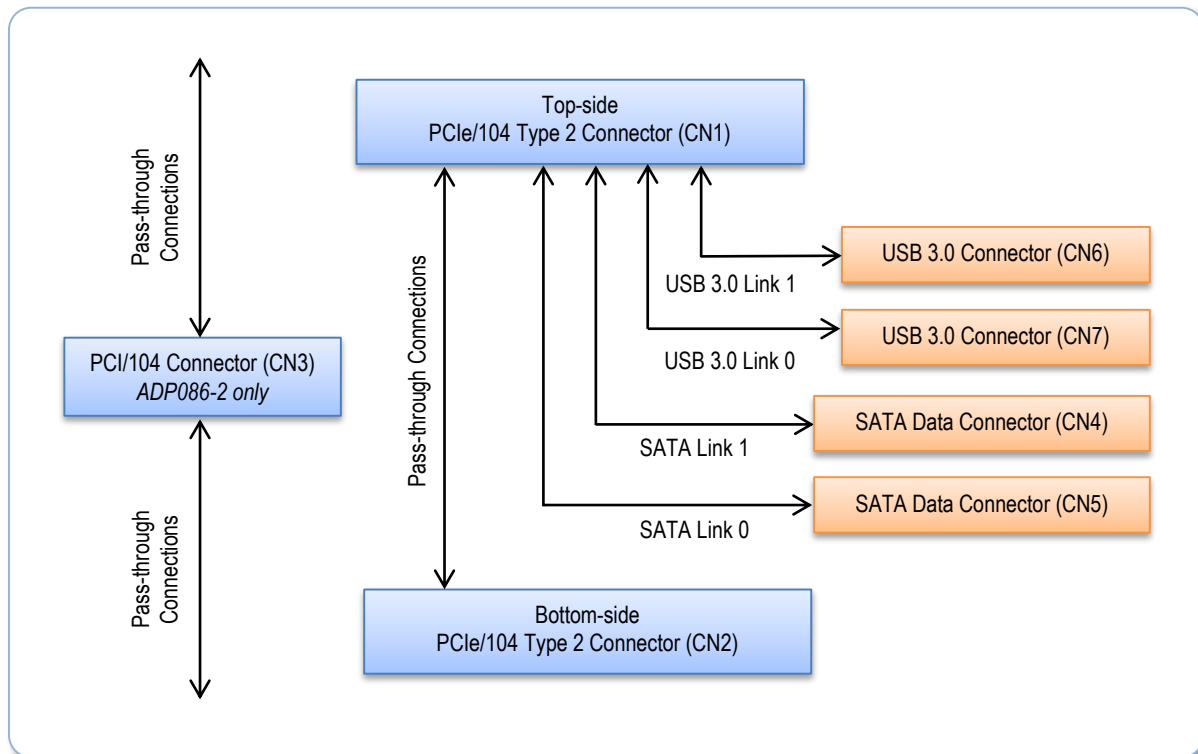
Pass-through Connections

Top-side
PCIe/104 Type 2 Connector (CN1)

USB 3.0 Connector (CN6)

USB 3.0 Link 1

Pass-through Connections

USB 3.0 Connector (CN7)

PCI/104 Connector (CN3)
*ADP086-2 only*

USB 3.0 Link 0

SATA Data Connector (CN4)

SATA Link 1

SATA Data Connector (CN5)

SATA Link 0

Pass-through Connections

Bottom-side
PCIe/104 Type 2 Connector (CN2)